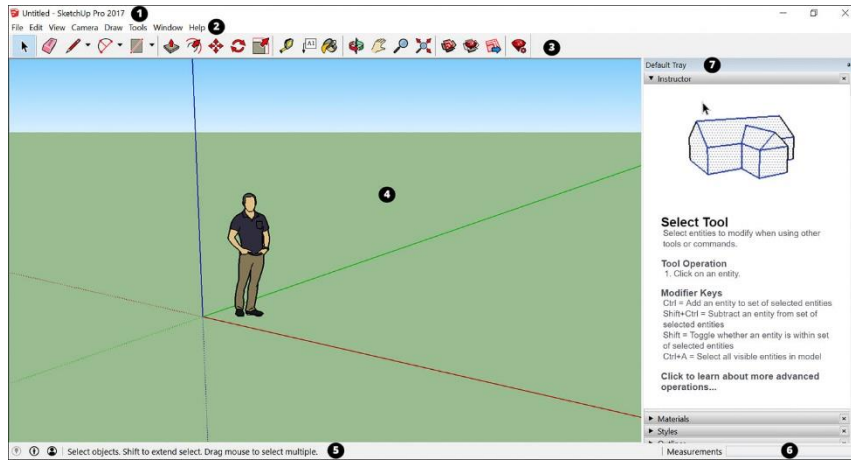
Untitled - SketchUp Pro 2017 1

File Edit View Camera Draw Tools Window Help 2

3

Default Tray 7

▼ Instructor

4

Select Tool
Select entities to modify when using other tools or commands.

Tool Operation
1. Click on an entity.

Modifier Keys
Ctrl = Add an entity to set of selected entities
Shift+Ctrl = Subtract an entity from set of selected entities
Shift = Toggle whether an entity is within set of selected entities
Ctrl+A = Select all visible entities in model

Click to learn about more advanced operations...

► Materials
► Styles

Select objects. Shift to extend select. Drag mouse to select multiple. 5

Measurements 6